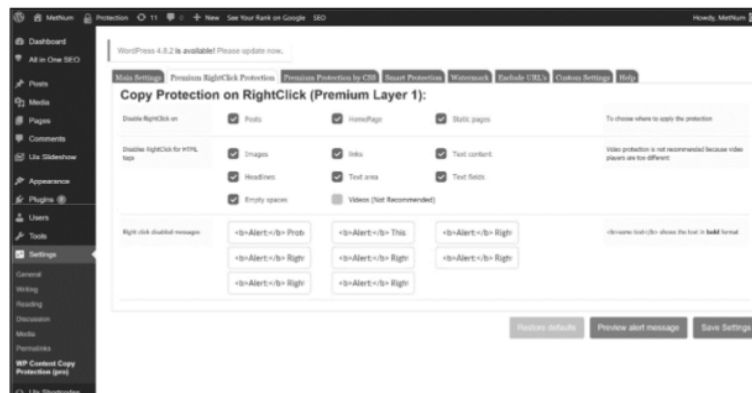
MetNum Protection 11 0 + New See Your Rank on Google SEO Howdy, MetNum

Dashboard
All in One SEO
Posts
Media
Pages
Comments
Ux Slideshow
Appearance
Plugins
Users
Tools
Settings
General
Writing
Reading
Discussion
Media
Permalinks
WP Content Copy Protection (pro)
Ux Shortcodes

WordPress 4.8.2 is available! Please update now.

Main Settings | Premium RightClick Protection | Premium Protection by CSS | Smart Protection | Watermark | Exclude URL's | Custom Settings | Help

Copy Protection on RightClick (Premium Layer 1):

| Disable RightClick on | Posts | HomePage | Static pages | To choose where to apply the protection |
|---|---|---|---|---|
| Disables RightClick for HTML tags | Images | links | Text content | Video protection is not recommended because video players are too different |
| | Headlines | Text area | Text fields | |
| | Empty spaces | Videos (Not Recommended) | | |
| Right click disabled messages: | <b>Alert:</b> Prot | <b>Alert:</b> This | <b>Alert:</b> Right | <b>some text</b> shows the text in **bold** format |
| | <b>Alert:</b> Right | <b>Alert:</b> Right | <b>Alert:</b> Right | |
| | <b>Alert:</b> Right | <b>Alert:</b> Right | | |

Restore defaults | Preview alert message | Save Settings